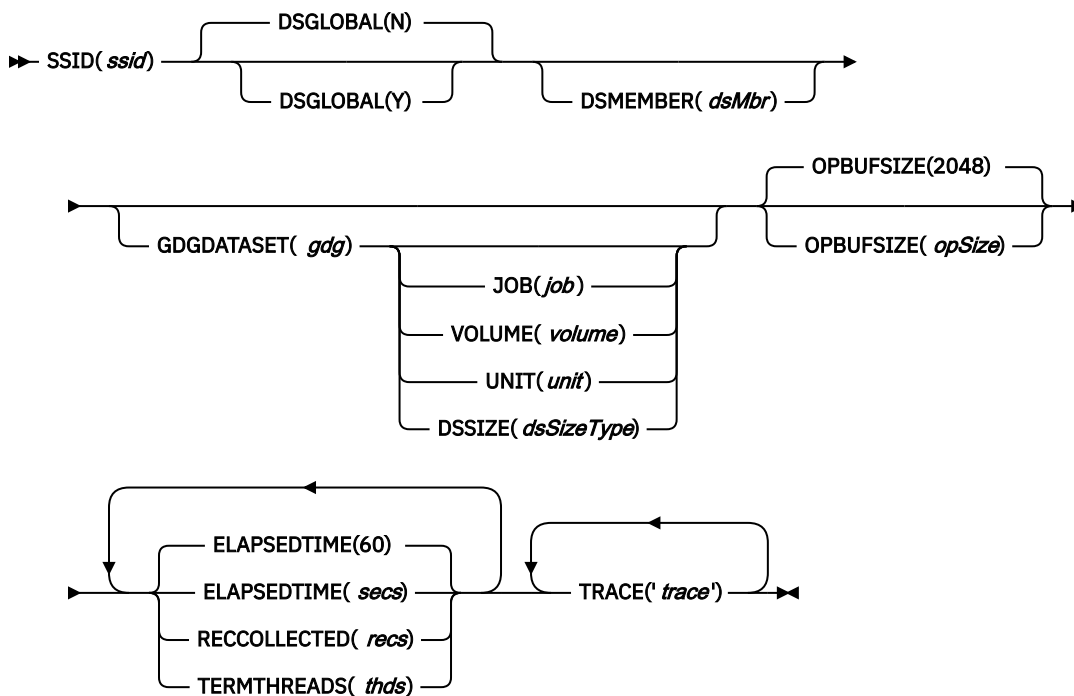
SSID( ssid )

DSGLOBAL(N)

DSGLOBAL(Y)

DSMEMBER( dsMbr )

GDGDATASET( gdg )

JOB( job )

VOLUME( volume )

UNIT( unit )

DSSIZE( dsSizeType )

OPBUFSIZE(2048)

OPBUFSIZE( opSize )

ELAPSEDTIME(60)

ELAPSEDTIME( secs )

RECCOLLECTED( recs )

TERMTHREADS( thds )

TRACE(' trace ')